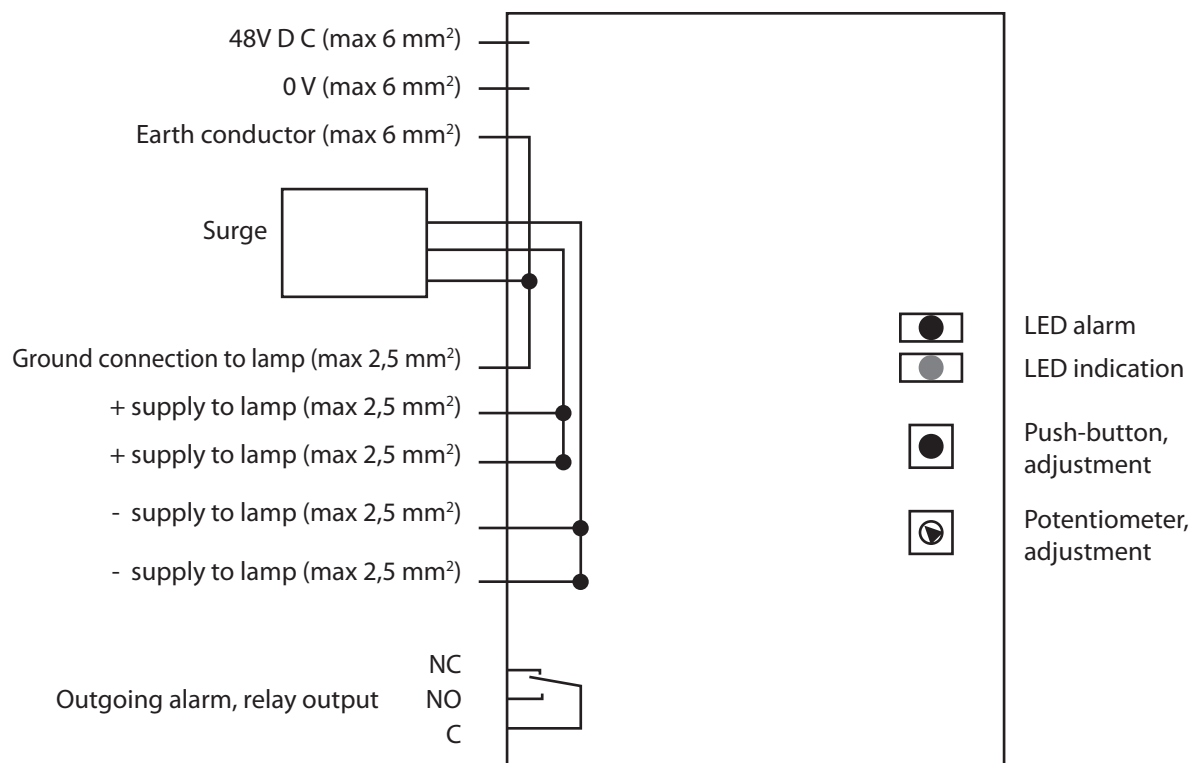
48V D C (max 6 mm$^2$)

0 V (max 6 mm$^2$)

Earth conductor (max 6 mm$^2$)

Surge

Ground connection to lamp (max 2,5 mm$^2$)

+ supply to lamp (max 2,5 mm$^2$)

+ supply to lamp (max 2,5 mm$^2$)

- supply to lamp (max 2,5 mm$^2$)

- supply to lamp (max 2,5 mm$^2$)

NC

Outgoing alarm, relay output NO

C

LED alarm

LED indication

Push-button, adjustment

Potentiometer, adjustment